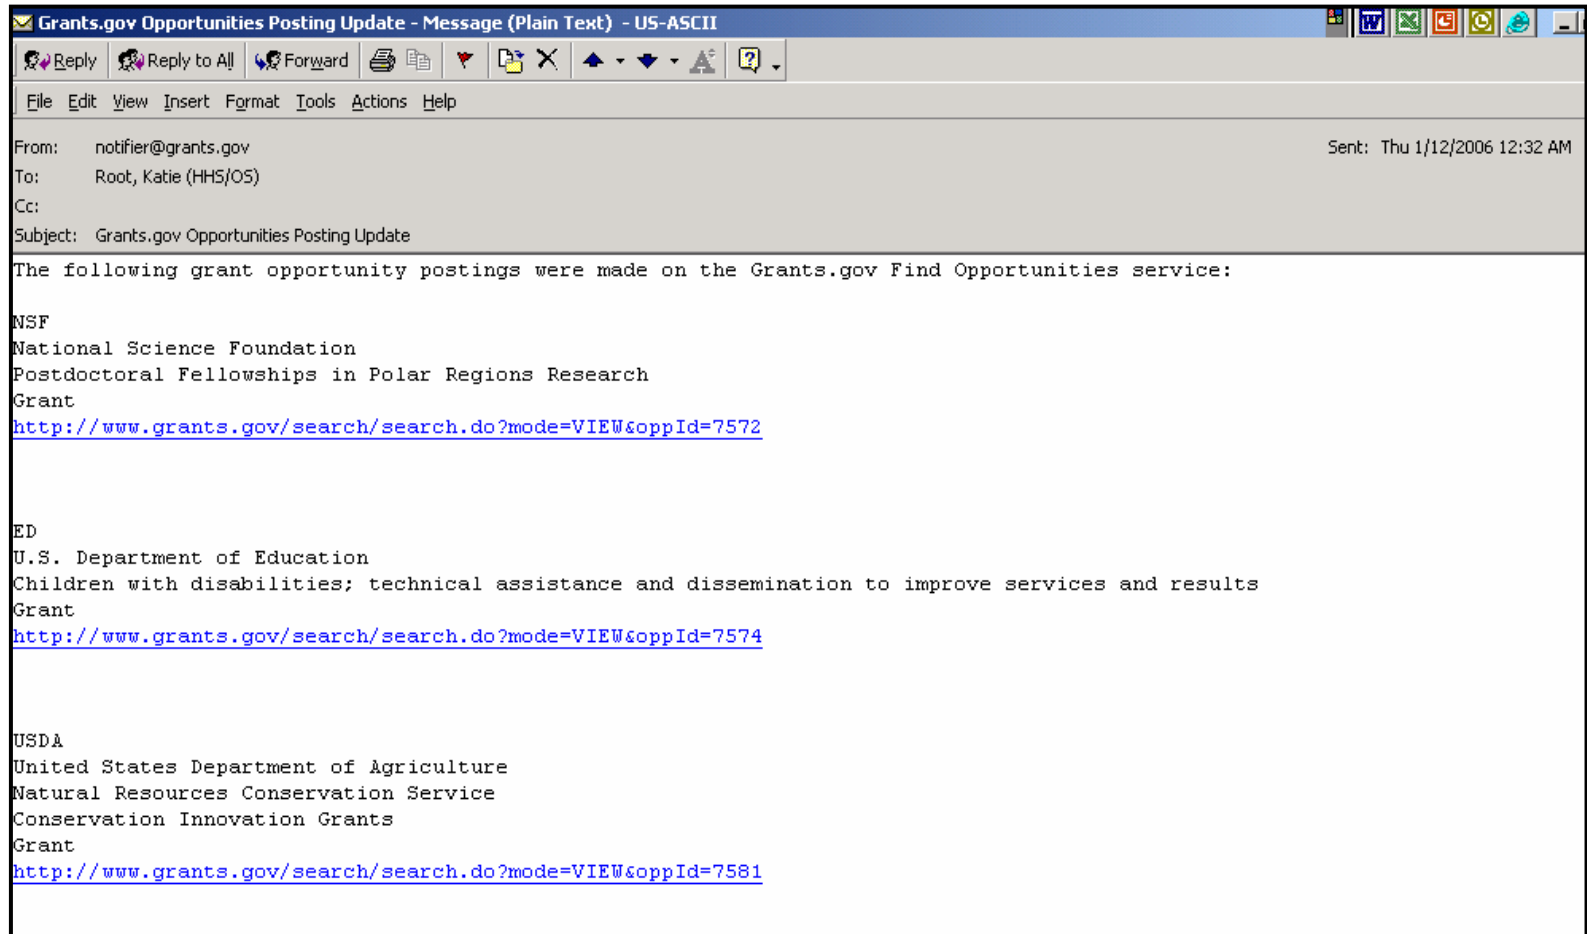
Grants.gov Opportunities Posting Update - Message (Plain Text) - US-ASCII

Reply | Reply to All | Forward

File Edit View Insert Format Tools Actions Help

From: notifier@grants.gov
Sent: Thu 1/12/2006 12:32 AM
To: Root, Katie (HHS/OS)
Cc:
Subject: Grants.gov Opportunities Posting Update

The following grant opportunity postings were made on the Grants.gov Find Opportunities service:

NSF
National Science Foundation
Postdoctoral Fellowships in Polar Regions Research
Grant
http://www.grants.gov/search/search.do?mode=VIEW&oppId=7572

ED
U.S. Department of Education
Children with disabilities; technical assistance and dissemination to improve services and results
Grant
http://www.grants.gov/search/search.do?mode=VIEW&oppId=7574

USDA
United States Department of Agriculture
Natural Resources Conservation Service
Conservation Innovation Grants
Grant
http://www.grants.gov/search/search.do?mode=VIEW&oppId=7581